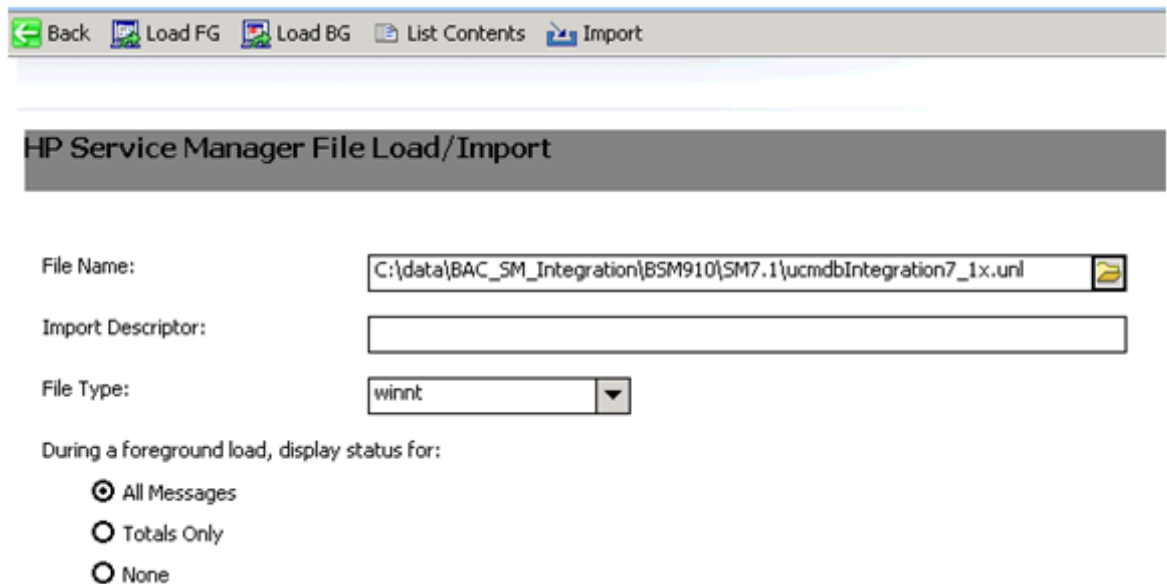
Back Load FG Load BG List Contents Import

HP Service Manager File Load/Import

File Name: C:\data\BAC_SM_Integration\BSM910\SM7.1\ucmdbIntegration7_1x.unl

Import Descriptor:

File Type: winnt

During a foreground load, display status for:

All Messages

Totals Only

None